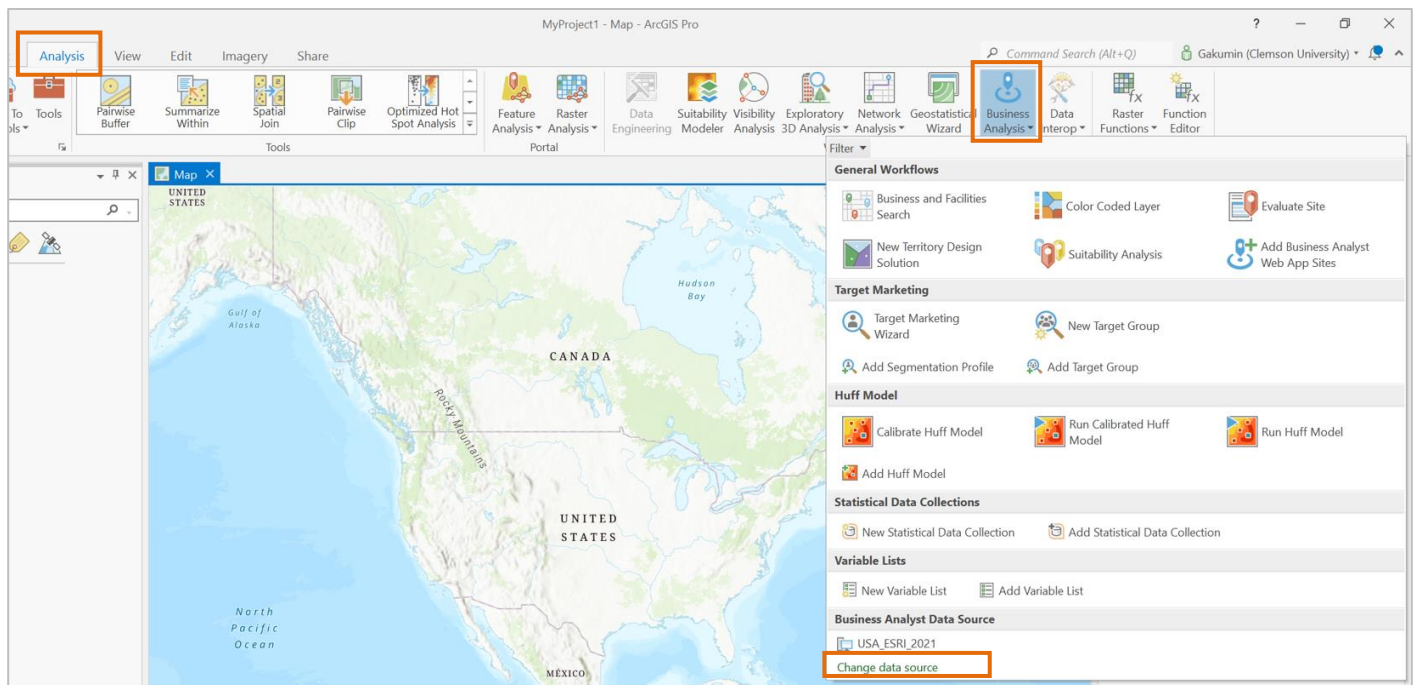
MyProject1 - Map - ArcGIS Pro

Analysis View Edit Imagery Share

Command Search (Alt+Q) Gakumin (Clemson University)

To ols Tools Pairwise Buffer Summarize Within Spatial Join Pairwise Clip Optimized Hot Spot Analysis

Tools

Feature Analysis Raster Analysis

Portal

Data Engineering Suitability Modeler Visibility Analysis Exploratory 3D Analysis Network Analysis Geostatistical Wizard Business Analysis Data Interop Raster Functions Function Editor

Map

UNITED STATES

Gulf of Alaska

Hudson Bay

CANADA

Rocky Mountains

UNITED STATES

North Pacific Ocean

MÉXICO

Filter

General Workflows

Business and Facilities Search

Color Coded Layer

Evaluate Site

New Territory Design Solution

Suitability Analysis

Add Business Analyst Web App Sites

Target Marketing

Target Marketing Wizard

New Target Group

Add Segmentation Profile

Add Target Group

Huff Model

Calibrate Huff Model

Run Calibrated Huff Model

Run Huff Model

Add Huff Model

Statistical Data Collections

New Statistical Data Collection

Add Statistical Data Collection

Variable Lists

New Variable List

Add Variable List

Business Analyst Data Source

USA_ESRI_2021

Change data source